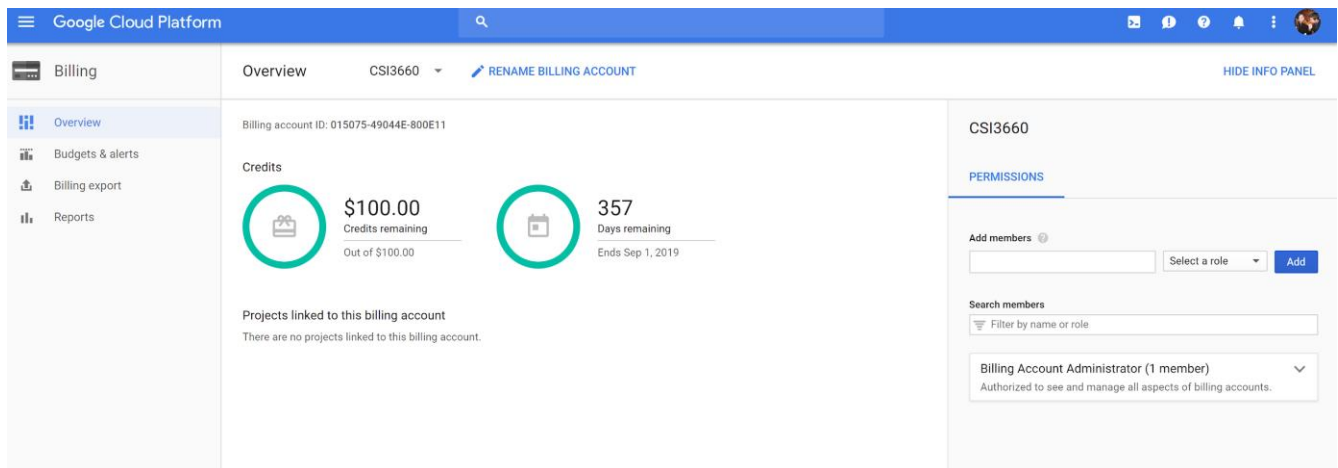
Google Cloud Platform

Billing

Overview

Budgets & alerts

Billing export

Reports

Overview CSI3660 RENAME BILLING ACCOUNT

HIDE INFO PANEL

Billing account ID: 015075-49044E-800E11

Credits

$100.00
Credits remaining
Out of $100.00

357
Days remaining
Ends Sep 1, 2019

Projects linked to this billing account
There are no projects linked to this billing account.

CSI3660

PERMISSIONS

Add members

Select a role

Add

Search members

Filter by name or role

Billing Account Administrator (1 member)
Authorized to see and manage all aspects of billing accounts.